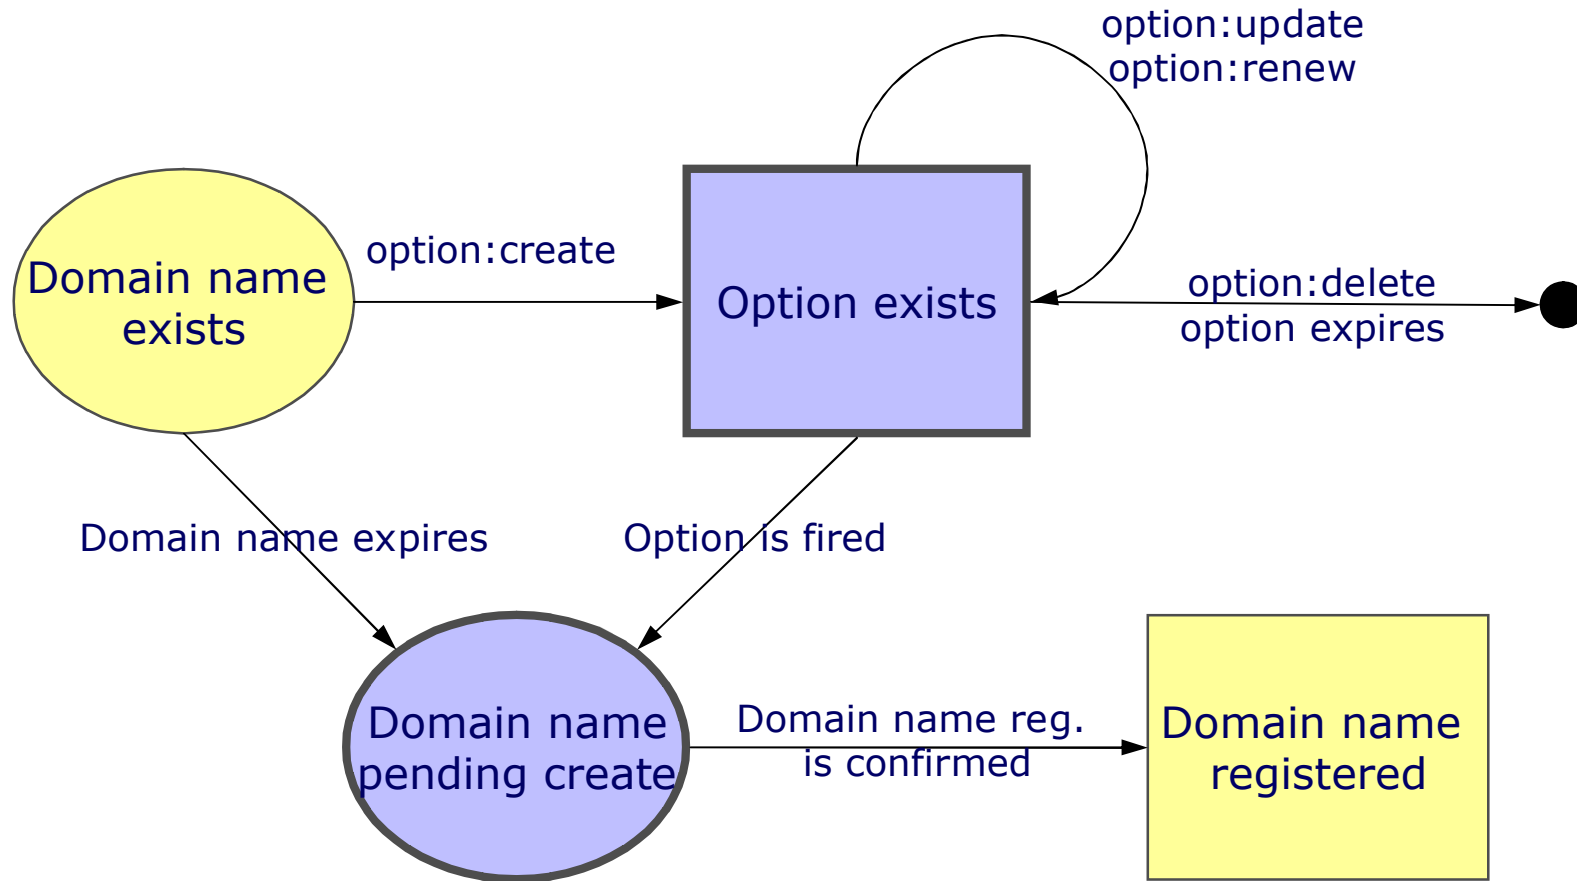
option:update
option:renew

Domain name exists

option:create

Option exists

option:delete
option expires

Domain name expires

Option is fired

Domain name pending create

Domain name reg. is confirmed

Domain name registered